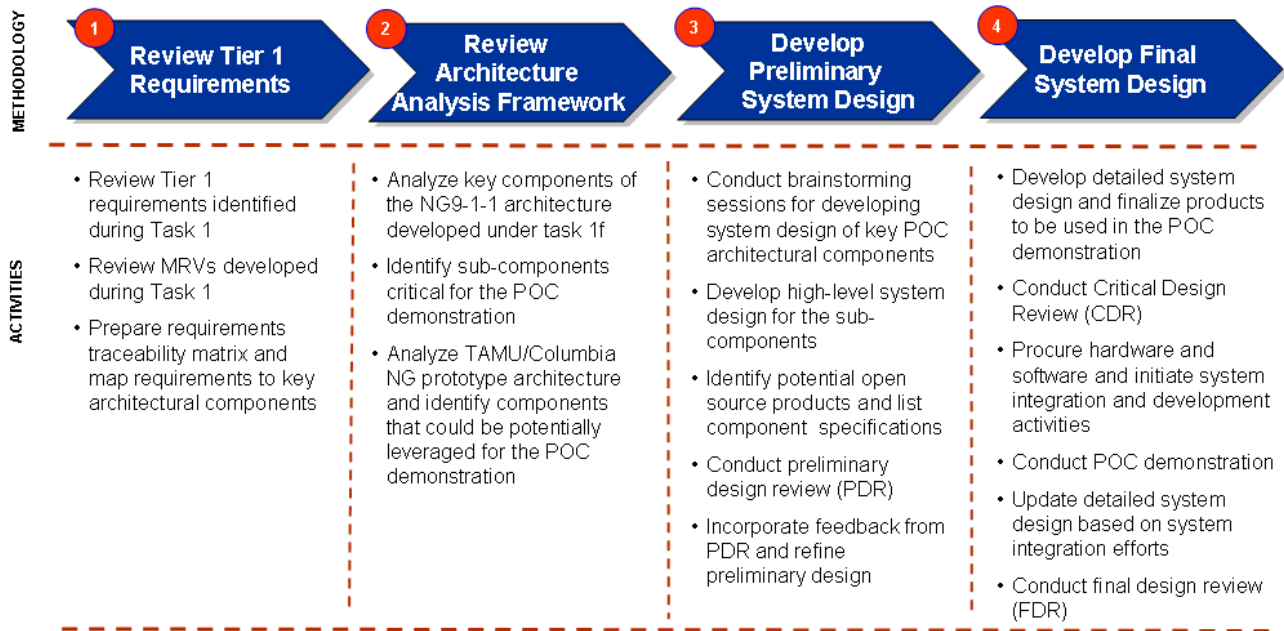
METHODOLOGY

1 Review Tier 1 Requirements

2 Review Architecture Analysis Framework

3 Develop Preliminary System Design

4 Develop Final System Design

ACTIVITIES

• Review Tier 1 requirements identified during Task 1
• Review MRVs developed during Task 1
• Prepare requirements traceability matrix and map requirements to key architectural components

• Analyze key components of the NG9-1-1 architecture developed under task 1f
• Identify sub-components critical for the POC demonstration
• Analyze TAMU/Columbia NG prototype architecture and identify components that could be potentially leveraged for the POC demonstration

• Conduct brainstorming sessions for developing system design of key POC architectural components
• Develop high-level system design for the sub-components
• Identify potential open source products and list component specifications
• Conduct preliminary design review (PDR)
• Incorporate feedback from PDR and refine preliminary design

• Develop detailed system design and finalize products to be used in the POC demonstration
• Conduct Critical Design Review (CDR)
• Procure hardware and software and initiate system integration and development activities
• Conduct POC demonstration
• Update detailed system design based on system integration efforts
• Conduct final design review (FDR)